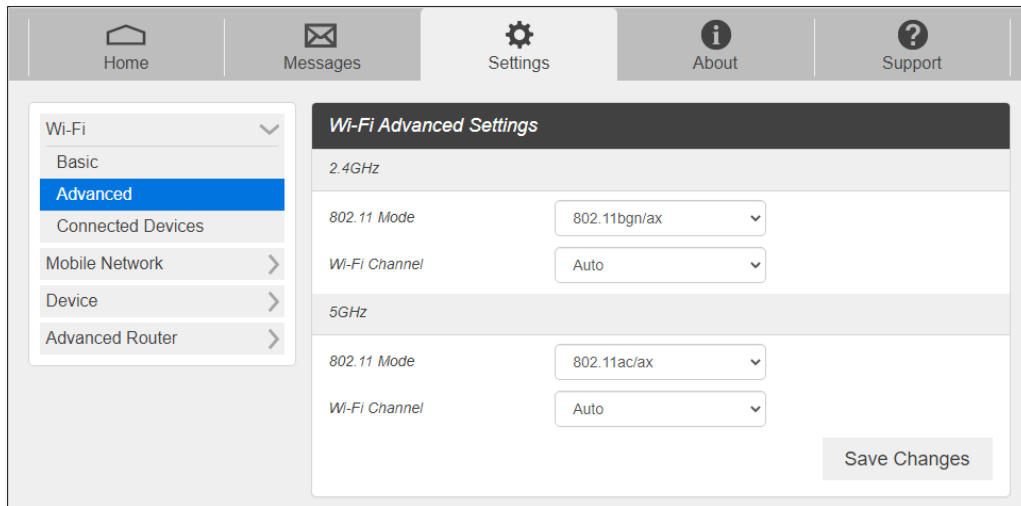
Home
Messages
Settings
About
Support

Wi-Fi
Basic
Advanced
Connected Devices
Mobile Network
Device
Advanced Router

Wi-Fi Advanced Settings

2.4GHz
802.11 Mode
802.11bgn/ax
Wi-Fi Channel
Auto

5GHz
802.11 Mode
802.11ac/ax
Wi-Fi Channel
Auto

Save Changes